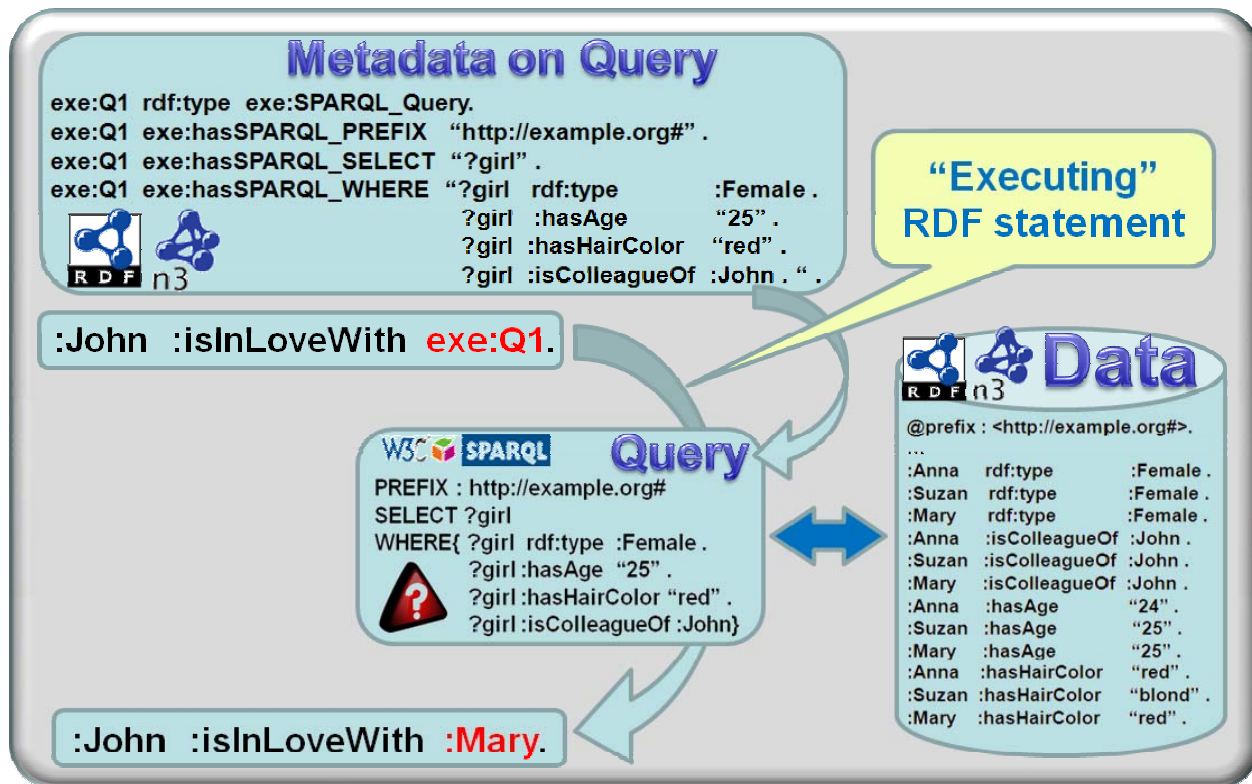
Metadata on Query

exe:Q1 rdf:type exe:SPARQL_Query.
exe:Q1 exe:hasSPARQL_PREFIX "http://example.org#" .
exe:Q1 exe:hasSPARQL_SELECT "?girl" .
exe:Q1 exe:hasSPARQL_WHERE "?girl rdf:type :Female .
?girl :hasAge "25" .
?girl :hasHairColor "red" .
?girl :isColleagueOf :John . " .

RDF n3

"Executing" RDF statement

:John :isInLoveWith exe:Q1.

RDF n3 Data

@prefix : <http://example.org#>.
...

| | | |
|---|---|---|
| :Anna | rdf:type | :Female . |
| :Suzan | rdf:type | :Female . |
| :Mary | rdf:type | :Female . |
| :Anna | :isColleagueOf | :John . |
| :Suzan | :isColleagueOf | :John . |
| :Mary | :isColleagueOf | :John . |
| :Anna | :hasAge | "24" . |
| :Suzan | :hasAge | "25" . |
| :Mary | :hasAge | "25" . |
| :Anna | :hasHairColor | "red" . |
| :Suzan | :hasHairColor | "blond" . |
| :Mary | :hasHairColor | "red" . |

W3C SPARQL Query

PREFIX : http://example.org#
SELECT ?girl
WHERE{ ?girl rdf:type :Female .
?girl :hasAge "25" .
?girl :hasHairColor "red" .
?girl :isColleagueOf :John}

?

:John :isInLoveWith :Mary.